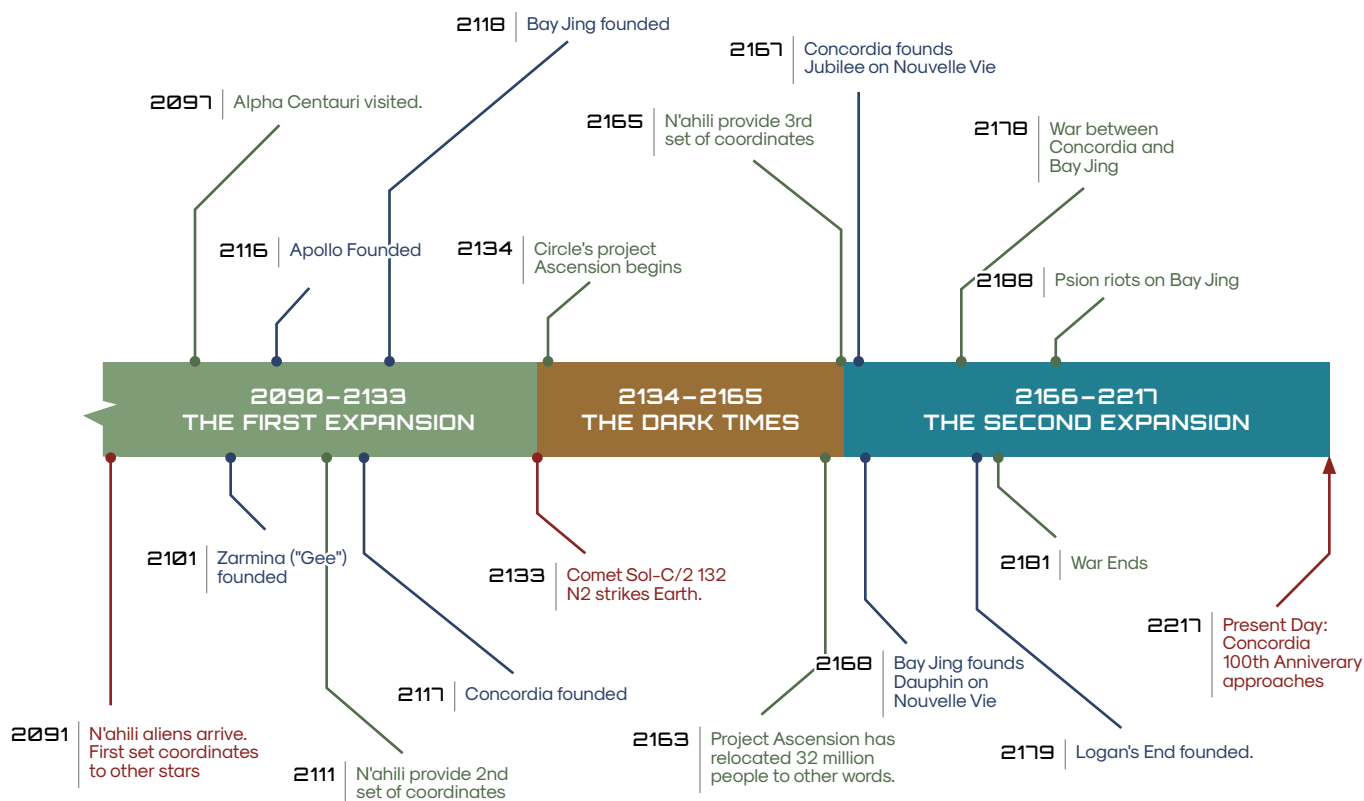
2118 Bay Jing founded

2167 Concordia founds Jubilee on Nouvelle Vie

2097 Alpha Centauri visited.

2165 N'ahili provide 3rd set of coordinates

2178 War between Concordia and Bay Jing

2116 Apollo Founded

2134 Circle's project Ascension begins

2188 Psion riots on Bay Jing

2090–2133
THE FIRST EXPANSION

2134–2165
THE DARK TIMES

2166–2217
THE SECOND EXPANSION

2101 Zarmina ("Gee") founded

2133 Comet Sol-C/2 132 N2 strikes Earth.

2181 War Ends

2217 Present Day: Concordia 100th Anniverary approaches

2117 Concordia founded

2168 Bay Jing founds Dauphin on Nouvelle Vie

2091 N'ahili aliens arrive. First set coordinates to other stars

2163 Project Ascension has relocated 32 million people to other words.

2179 Logan's End founded.

2111 N'ahili provide 2nd set of coordinates